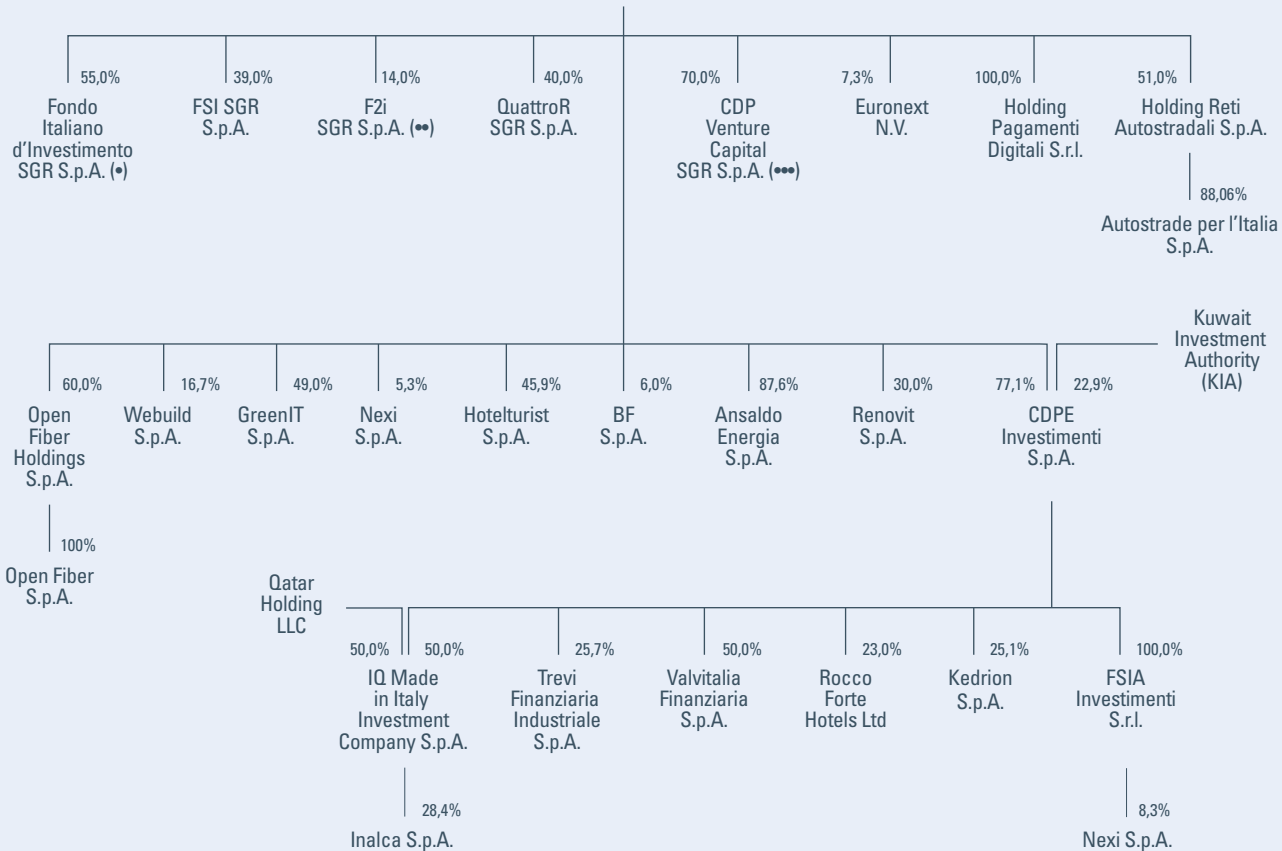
55,0%
Fondo Italiano d'Investimento SGR S.p.A. (•)

39,0%
FSI SGR S.p.A.

14,0%
F2i SGR S.p.A. (••)

40,0%
QuattroR SGR S.p.A.

70,0%
CDP Venture Capital SGR S.p.A. (•••)

7,3%
Euronext N.V.

100,0%
Holding Pagamenti Digitali S.r.l.

51,0%
Holding Reti Autostradali S.p.A.

88,06%
Autostrade per l'Italia S.p.A.

Kuwait Investment Authority (KIA)

60,0%
Open Fiber Holdings S.p.A.

100%
Open Fiber S.p.A.

16,7%
Webuild S.p.A.

49,0%
GreenIT S.p.A.

5,3%
Nexi S.p.A.

45,9%
Hotelturist S.p.A.

6,0%
BF S.p.A.

87,6%
Ansaldo Energia S.p.A.

30,0%
Renovit S.p.A.

77,1%
22,9%
CDPE Investimenti S.p.A.

Qatar Holding LLC

50,0%
50,0%
IQ Made in Italy Investment Company S.p.A.

28,4%
Inalca S.p.A.

25,7%
Trevi Finanziaria Industriale S.p.A.

50,0%
Valvitalia Finanziaria S.p.A.

23,0%
Rocco Forte Hotels Ltd

25,1%
Kedrion S.p.A.

100,0%
FSIA Investimenti S.r.l.

8,3%
Nexi S.p.A.